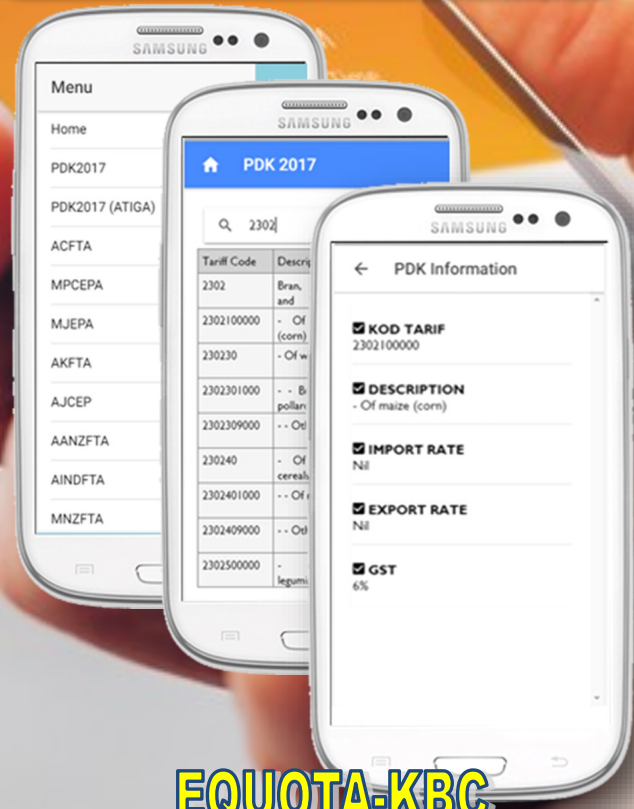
SAMSUNG

Menu

Home

PDK2017

PDK2017 (ATIGA)

ACFTA

MPCEPA

MJEPA

AKFTA

AJCEP

AANZFTA

AINDFTA

MNZFTA

SAMSUNG

PDK 2017

2302

| Tariff Code | Descrip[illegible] |
|---|---|
| 2302 | Bran, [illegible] and |
| 2302100000 | - Of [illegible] (corn) |
| 230230 | - Of w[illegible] |
| 2302301000 | - - B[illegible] pollar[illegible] |
| 2302309000 | - - Ot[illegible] |
| 230240 | - Of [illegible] cereal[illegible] |
| 2302401000 | - - Of r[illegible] |
| 2302409000 | - - Oth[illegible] |
| 2302500000 | - legumi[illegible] |

SAMSUNG

PDK Information

KOD TARIF
2302100000

DESCRIPTION
- Of maize (corn)

IMPORT RATE
Nil

EXPORT RATE
Nil

GST
6%

EQUOTA-KBC